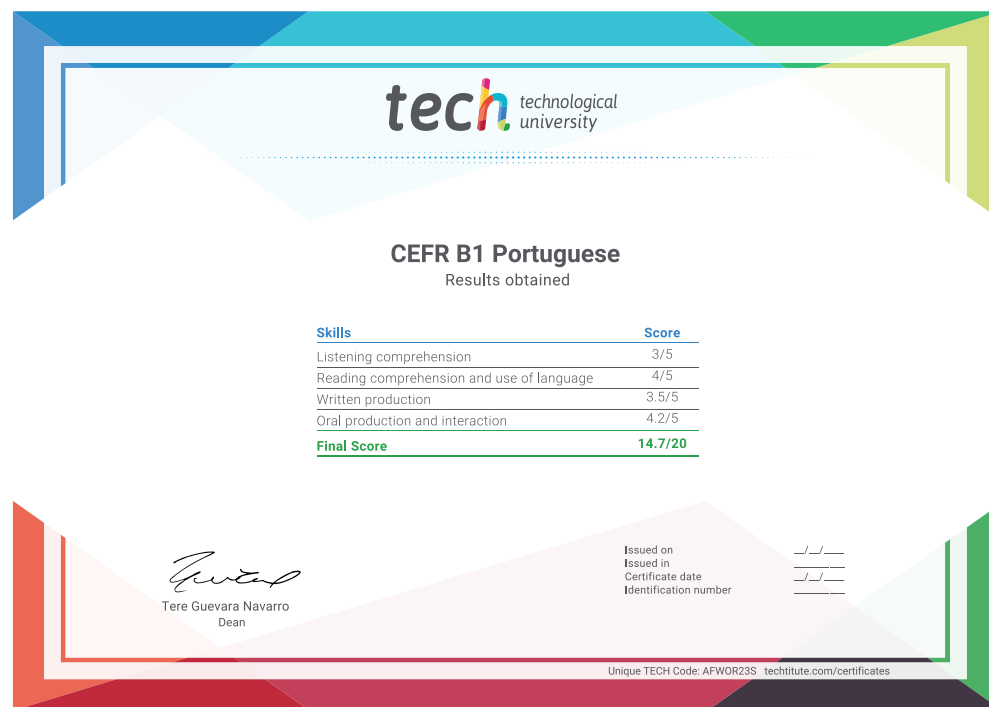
tech technological university

CEFR B1 Portuguese
Results obtained

| Skills | Score |
|---|---|
| Listening comprehension | 3/5 |
| Reading comprehension and use of language | 4/5 |
| Written production | 3.5/5 |
| Oral production and interaction | 4.2/5 |
| Final Score | 14.7/20 |

Tere Guevara Navarro
Dean

Issued on __/__/____
Issued in ________
Certificate date __/__/____
Identification number ________

Unique TECH Code: AFWOR23S techtitute.com/certificates